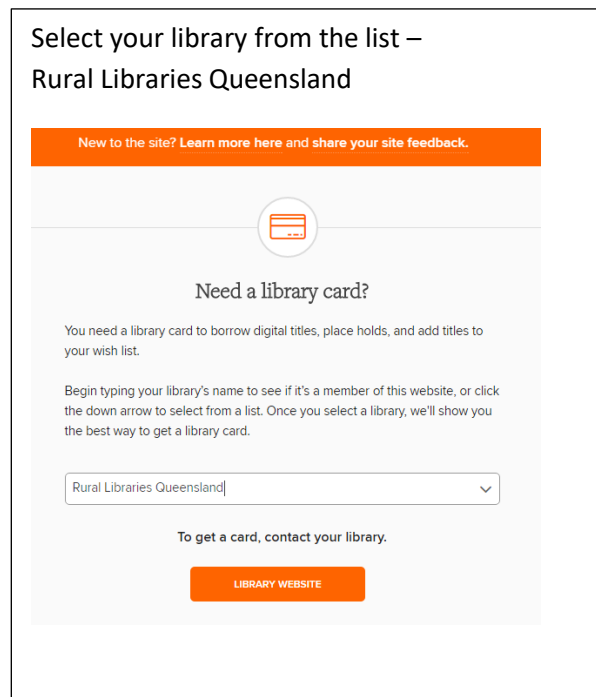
Select your library from the list – Rural Libraries Queensland

New to the site? Learn more here and share your site feedback.

Need a library card?

You need a library card to borrow digital titles, place holds, and add titles to your wish list.

Begin typing your library's name to see if it's a member of this website, or click the down arrow to select from a list. Once you select a library, we'll show you the best way to get a library card.

Rural Libraries Queensland

To get a card, contact your library.

LIBRARY WEBSITE